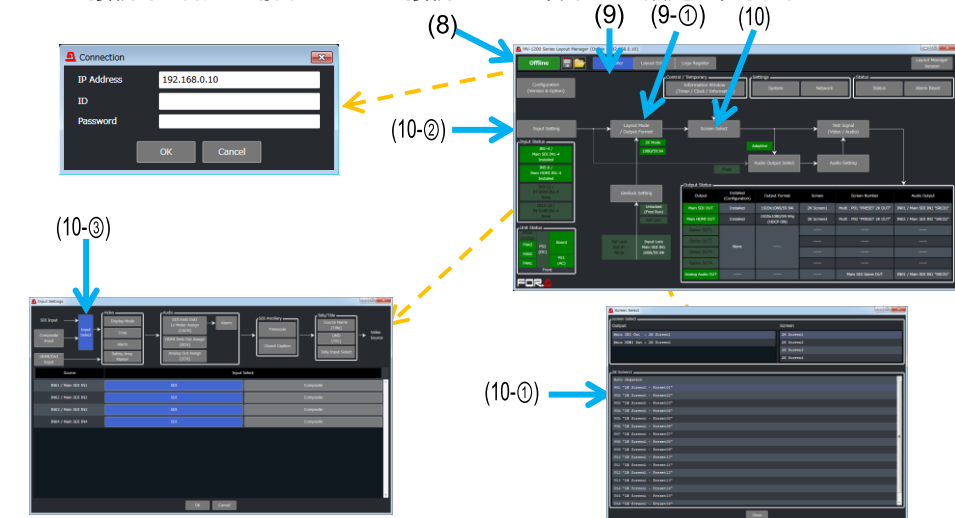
Connection

IP Address 192.168.0.10

ID

Password

OK Cancel

(8)

(9)

(9-①)

(10)

(10-②)

(10-③)

(10-①)

MV-1200 Series Layout Manager

Offline

Configuration (Version & Option)

Control / Temporary

Information Window (Timer / Clock / Information)

Settings

System

Network

Status

Status

Alarm Reset

Layout Manager Version

Input Setting

Layout Mode / Output Format

Screen Select

Text Signal (Video / Audio)

Input Status

Adaptive

Audio Output Select

Audio Setting

Genlock Setting

Output Status

Output

Installed (Configuration)

Output Format

Screen

Screen Number

Audio Output

Main SDI OUT

Installed

2K Screen1

Main HDMI OUT

Installed

2K Screen1

None

Analog Audio OUT

Main SDI Screen OUT

Link Status

Board

Front

FOR-A

Input Settings

SDI Input

Composite Input

Input Select

Display Mode

Crop

Alarm

Safety Area Marker

HDMI/DVI Input

Audio

Video Source

Closed Caption

Source Name

Silly Input Select

Source

Input Select

IN#1 / Main SDI IN1

IN#2 / Main SDI IN2

IN#3 / Main SDI IN3

IN#4 / Main SDI IN4

SDI

Composite

OK

Cancel

Screen Select

Screen Select

Output

Screen

Main SDI Out : 2K Screen1

Main HDMI Out : 2K Screen1

2K Screen1

2K Screen2

2K Screen3

2K Screen4

2K Screen

Close